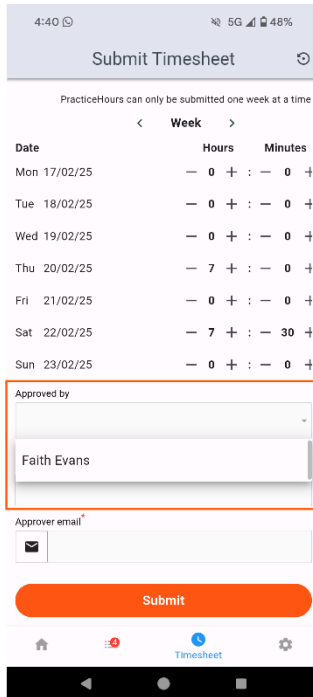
4:40 ☺ 5G 48%

Submit Timesheet

PracticeHours can only be submitted one week at a time

‹ Week ›

| Date | Hours | | Minutes |
|---|---|---|---|
| Mon 17/02/25 | − 0 + | : | − 0 + |
| Tue 18/02/25 | − 0 + | : | − 0 + |
| Wed 19/02/25 | − 0 + | : | − 0 + |
| Thu 20/02/25 | − 7 + | : | − 0 + |
| Fri 21/02/25 | − 0 + | : | − 0 + |
| Sat 22/02/25 | − 7 + | : | − 30 + |
| Sun 23/02/25 | − 0 + | : | − 0 + |

Approved by

Faith Evans

Approver email*

Submit

4

Timesheet